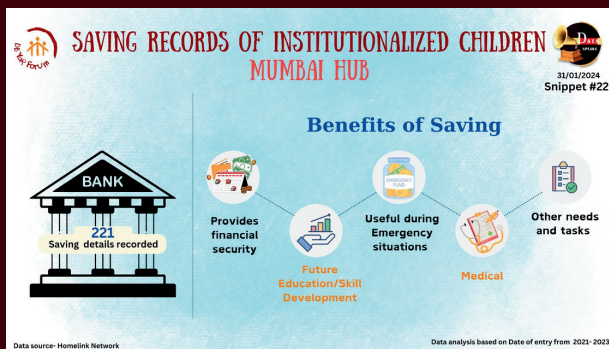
SAVING RECORDS OF INSTITUTIONALIZED CHILDREN
MUMBAI HUB

Do Kadam Forum

DATA SPEAKS

31/01/2024
Snippet #22

Benefits of Saving

BANK

221
Saving details recorded

Provides financial security

Future Education/Skill Development

EMERGENCY FUND

Useful during Emergency situations

Medical

Other needs and tasks

Data source- Homelink Network

Data analysis based on Date of entry from 2021- 2023